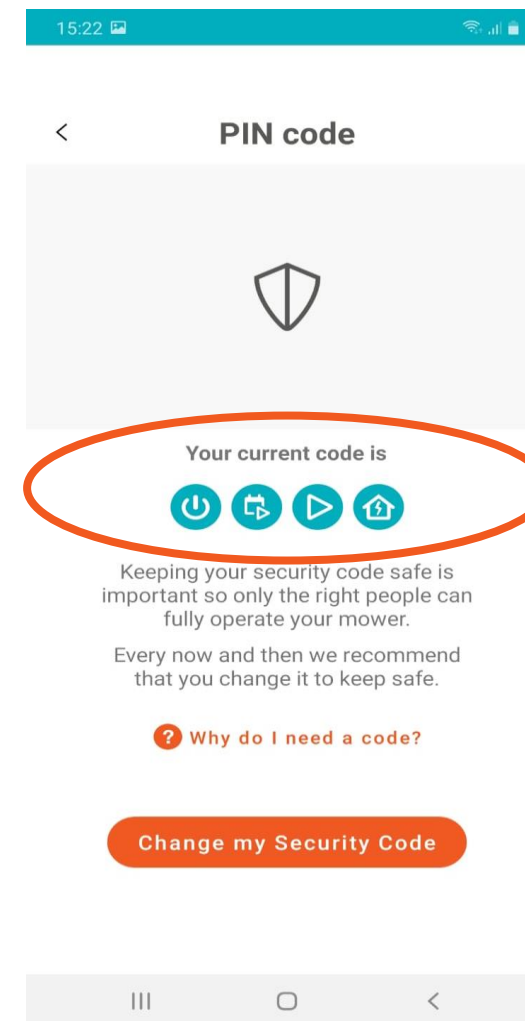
15:22

PIN code

Your current code is

Keeping your security code safe is important so only the right people can fully operate your mower.

Every now and then we recommend that you change it to keep safe.

Why do I need a code?

Change my Security Code